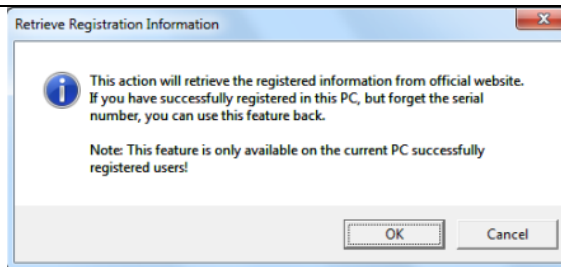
Retrieve Registration Information

This action will retrieve the registered information from official website. If you have successfully registered in this PC, but forget the serial number, you can use this feature back.

Note: This feature is only available on the current PC successfully registered users!

OK

Cancel